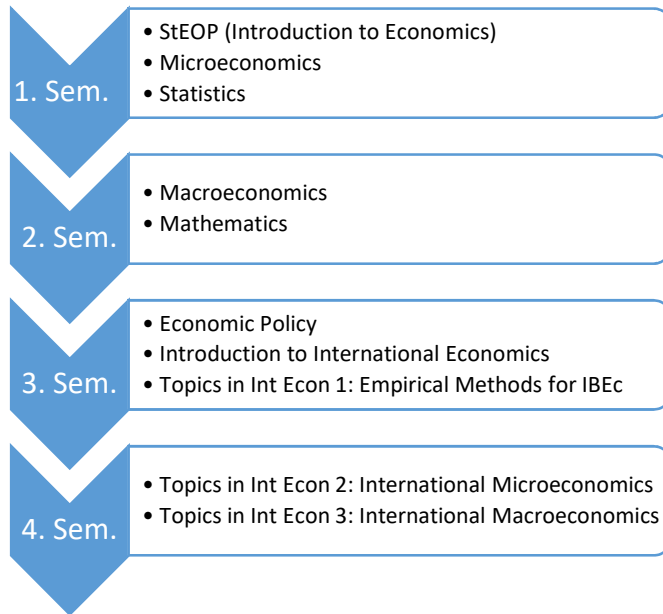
1. Sem.

• StEOP (Introduction to Economics)
• Microeconomics
• Statistics

2. Sem.

• Macroeconomics
• Mathematics

3. Sem.

• Economic Policy
• Introduction to International Economics
• Topics in Int Econ 1: Empirical Methods for IBEc

4. Sem.

• Topics in Int Econ 2: International Microeconomics
• Topics in Int Econ 3: International Macroeconomics